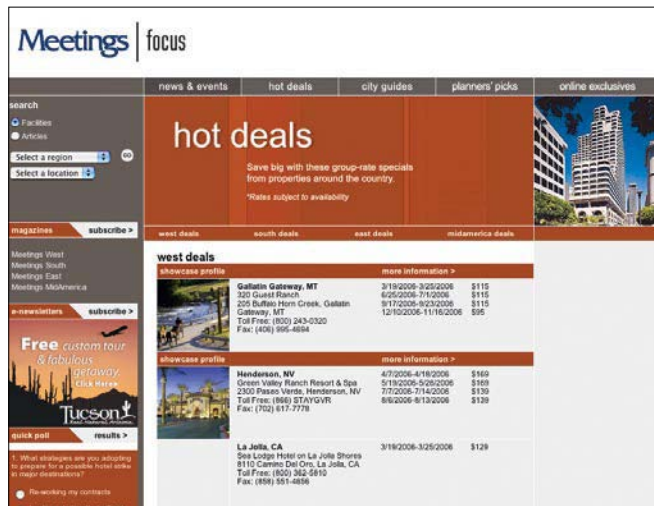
Meetings | focus

news & events | hot deals | city guides | planners' picks | online exclusives

search
Facilities
Articles
Select a region
go
Select a location

hot deals
Save big with these group-rate specials from properties around the country.
*Rates subject to availability

west deals | south deals | east deals | midamerica deals

magazines subscribe >
Meetings West
Meetings South
Meetings East
Meetings MidAmerica

e-newsletters subscribe >

Free custom tour & fabulous getaway. Click Here
Tucson
Real. Natural. Arizona.

quick poll results >
1. What strategies are you adopting to prepare for a possible hotel strike in major destinations?
Re-working my contracts

west deals

showcase profile | more information >

Gallatin Gateway, MT
320 Guest Ranch
205 Buffalo Horn Creek, Gallatin Gateway, MT
Toll Free: (800) 243-0320
Fax: (406) 995-4694

| | |
|---|---|
| 3/19/2006-3/25/2006 | $115 |
| 6/25/2006-7/1/2006 | $115 |
| 9/17/2006-9/23/2006 | $115 |
| 12/10/2006-11/16/2006 | $95 |

showcase profile | more information >

Henderson, NV
Green Valley Ranch Resort & Spa
2300 Paseo Verde, Henderson, NV
Toll Free: (866) STAYGVR
Fax: (702) 617-7778

| | |
|---|---|
| 4/7/2006-4/16/2006 | $169 |
| 5/19/2006-5/26/2006 | $169 |
| 7/7/2006-7/14/2006 | $139 |
| 8/6/2006-8/13/2006 | $139 |

La Jolla, CA
Sea Lodge Hotel on La Jolla Shores
8110 Camino Del Oro, La Jolla, CA
Toll Free: (800) 362-5810
Fax: (858) 551-4856

| | |
|---|---|
| 3/19/2006-3/25/2006 | $129 |